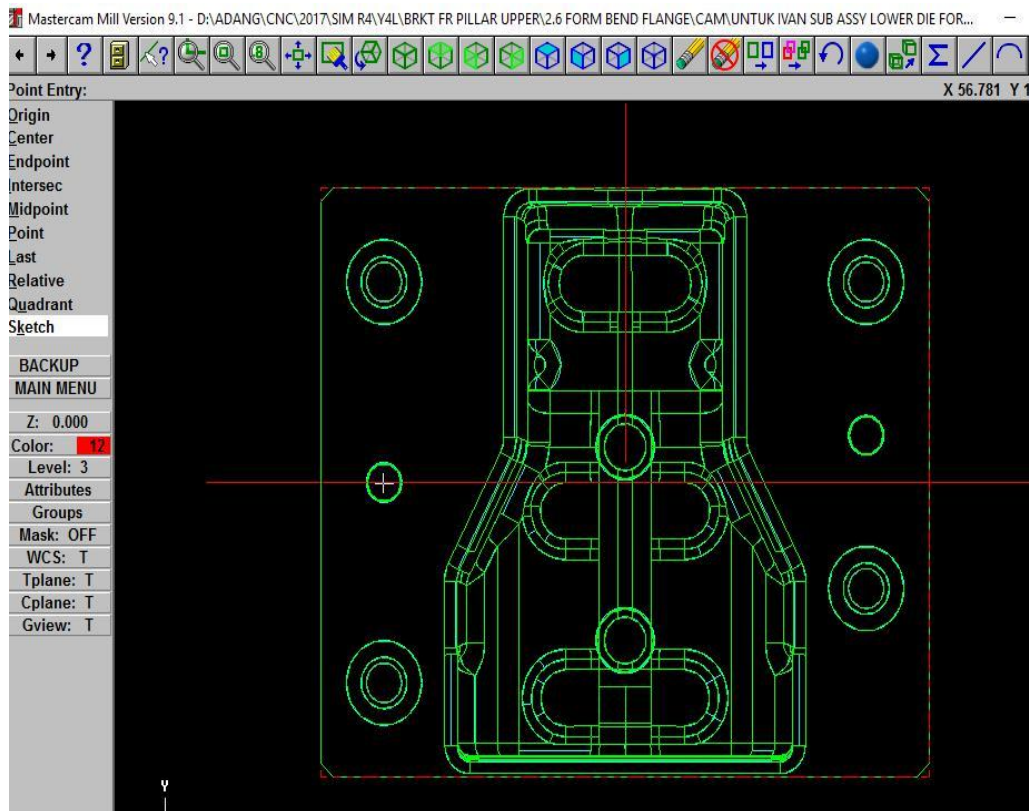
Mastercam Mill Version 9.1 - D:\ADANG\CNC\2017\SIM R4\Y4L\BRKT FR PILLAR UPPER\2.6 FORM BEND FLANGE\CAM\UNTUK IVAN SUB ASSY LOWER DIE FOR...

Point Entry:

X 56.781 Y 1

Origin
Center
Endpoint
Intersec
Midpoint
Point
Last
Relative
Quadrant
Sketch

BACKUP
MAIN MENU

Z: 0.000
Color: 12
Level: 3
Attributes
Groups
Mask: OFF
WCS: T
Tplane: T
Cplane: T
Gview: T

Y